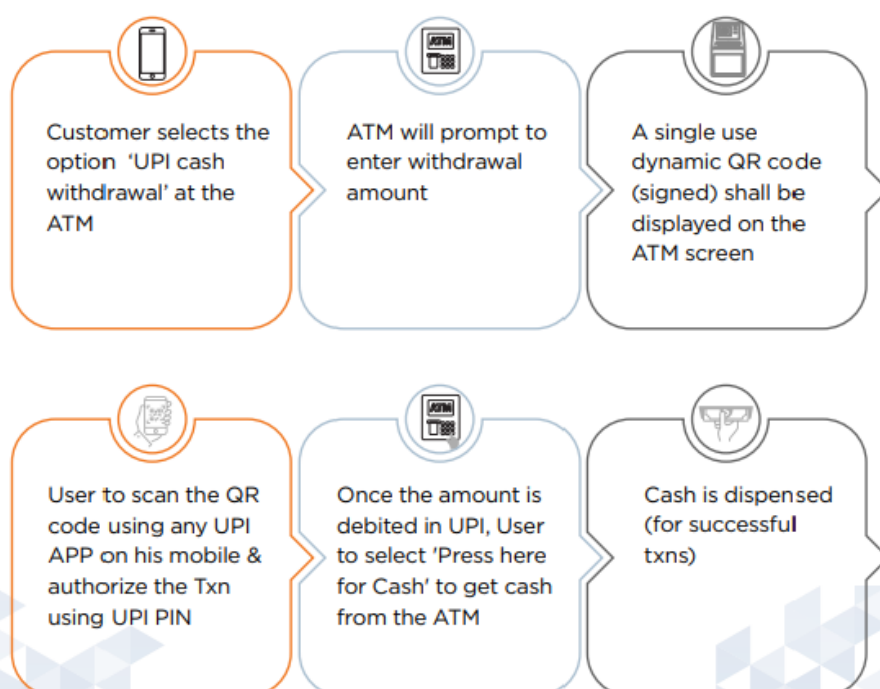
ATM

Customer selects the option 'UPI cash withdrawal' at the ATM

ATM will prompt to enter withdrawal amount

A single use dynamic QR code (signed) shall be displayed on the ATM screen

ATM

User to scan the QR code using any UPI APP on his mobile & authorize the Txn using UPI PIN

Once the amount is debited in UPI, User to select 'Press here for Cash' to get cash from the ATM

Cash is dispensed (for successful txns)